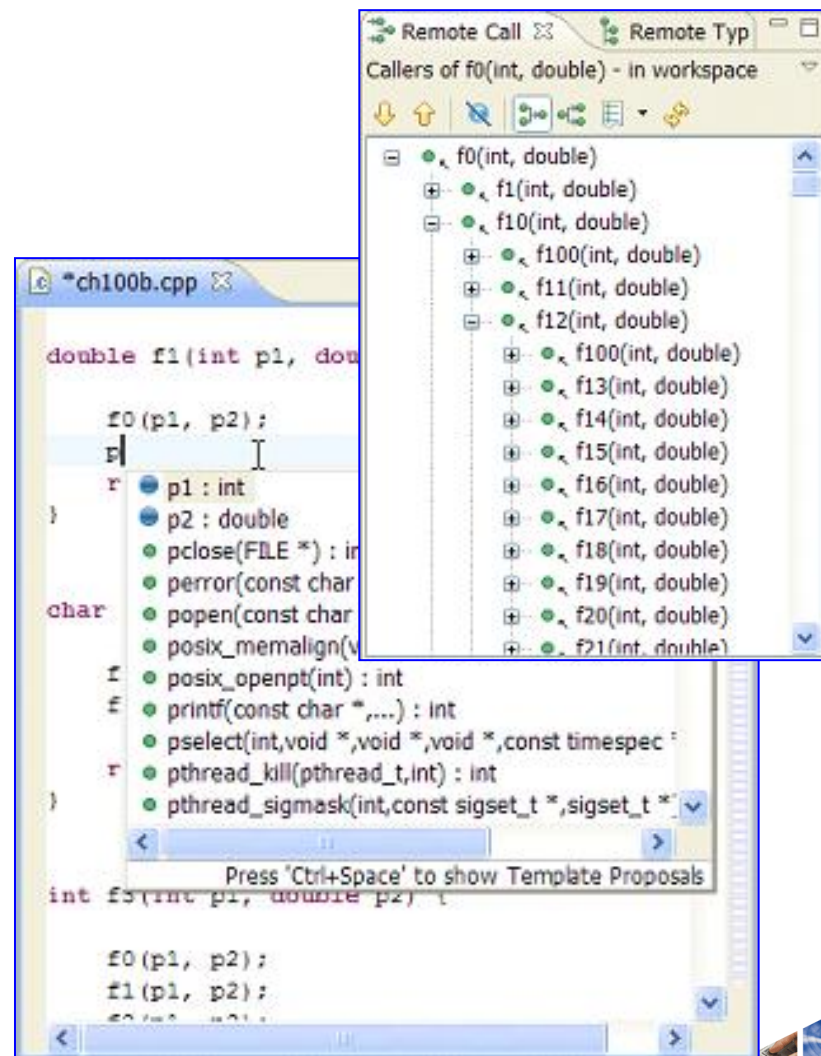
Remote Call ☒ Remote Typ

Callers of f0(int, double) - in workspace

f0(int, double)
f1(int, double)
f10(int, double)
f100(int, double)
f11(int, double)
f12(int, double)
f100(int, double)
f13(int, double)
f14(int, double)
f15(int, double)
f16(int, double)
f17(int, double)
f18(int, double)
f19(int, double)
f20(int, double)
f21(int, double)

*ch100b.cpp ☒

double f1(int p1, dou

f0(p1, p2);
p
r
}

char

f
f

r
}

p1 : int
p2 : double
pclose(FILE *) : in
perror(const char
popen(const char
posix_memalign(v
posix_openpt(int) : int
printf(const char *,...) : int
pselect(int,void *,void *,void *,const timespec
pthread_kill(pthread_t,int) : int
pthread_sigmask(int,const sigset_t *,sigset_t *

Press 'Ctrl+Space' to show Template Proposals

int f3(int p1, double p2) {

f0(p1, p2);
f1(p1, p2);
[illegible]